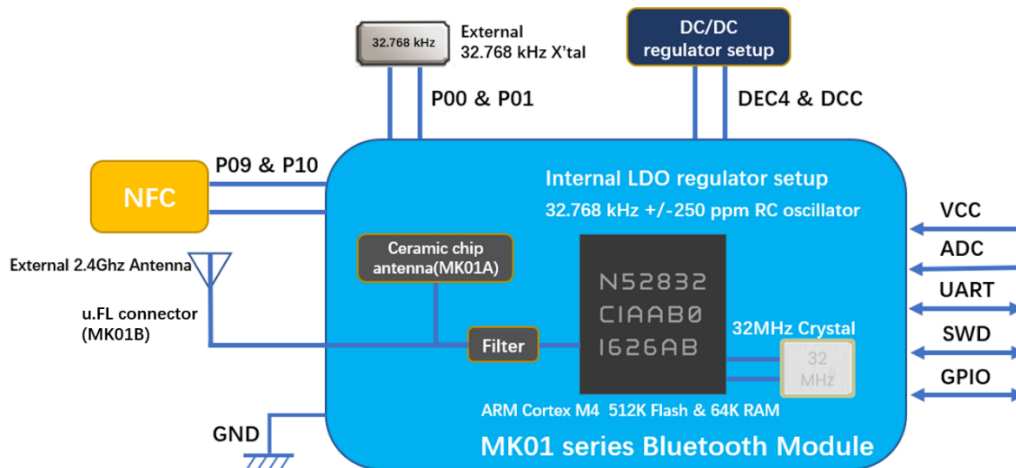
32.768 kHz

External
32.768 kHz X'tal

DC/DC
regulator setup

P00 & P01

DEC4 & DCC

NFC

P09 & P10

Internal LDO regulator setup

32.768 kHz +/-250 ppm RC oscillator

VCC

ADC

UART

SWD

GPIO

External 2.4Ghz Antenna

Ceramic chip
antenna(MK01A)

u.FL connector
(MK01B)

Filter

N52832
CIAAB0
1626AB

32MHz Crystal

32
MHz

ARM Cortex M4 512K Flash & 64K RAM

GND

MK01 series Bluetooth Module